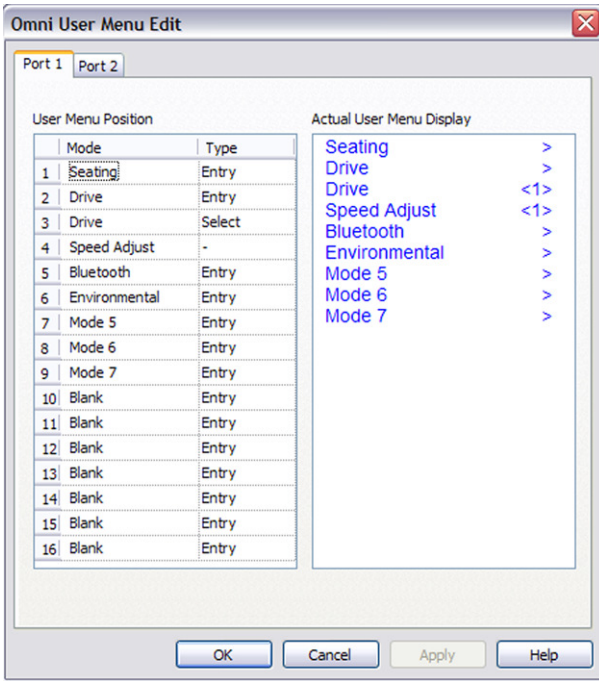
Omni User Menu Edit

Port 1 Port 2

User Menu Position

| | Mode | Type |
|---|---|---|
| 1 | Seating | Entry |
| 2 | Drive | Entry |
| 3 | Drive | Select |
| 4 | Speed Adjust | - |
| 5 | Bluetooth | Entry |
| 6 | Environmental | Entry |
| 7 | Mode 5 | Entry |
| 8 | Mode 6 | Entry |
| 9 | Mode 7 | Entry |
| 10 | Blank | Entry |
| 11 | Blank | Entry |
| 12 | Blank | Entry |
| 13 | Blank | Entry |
| 14 | Blank | Entry |
| 15 | Blank | Entry |
| 16 | Blank | Entry |

Actual User Menu Display

Seating >
Drive >
Drive <1>
Speed Adjust <1>
Bluetooth >
Environmental >
Mode 5 >
Mode 6 >
Mode 7 >

OK Cancel Apply Help